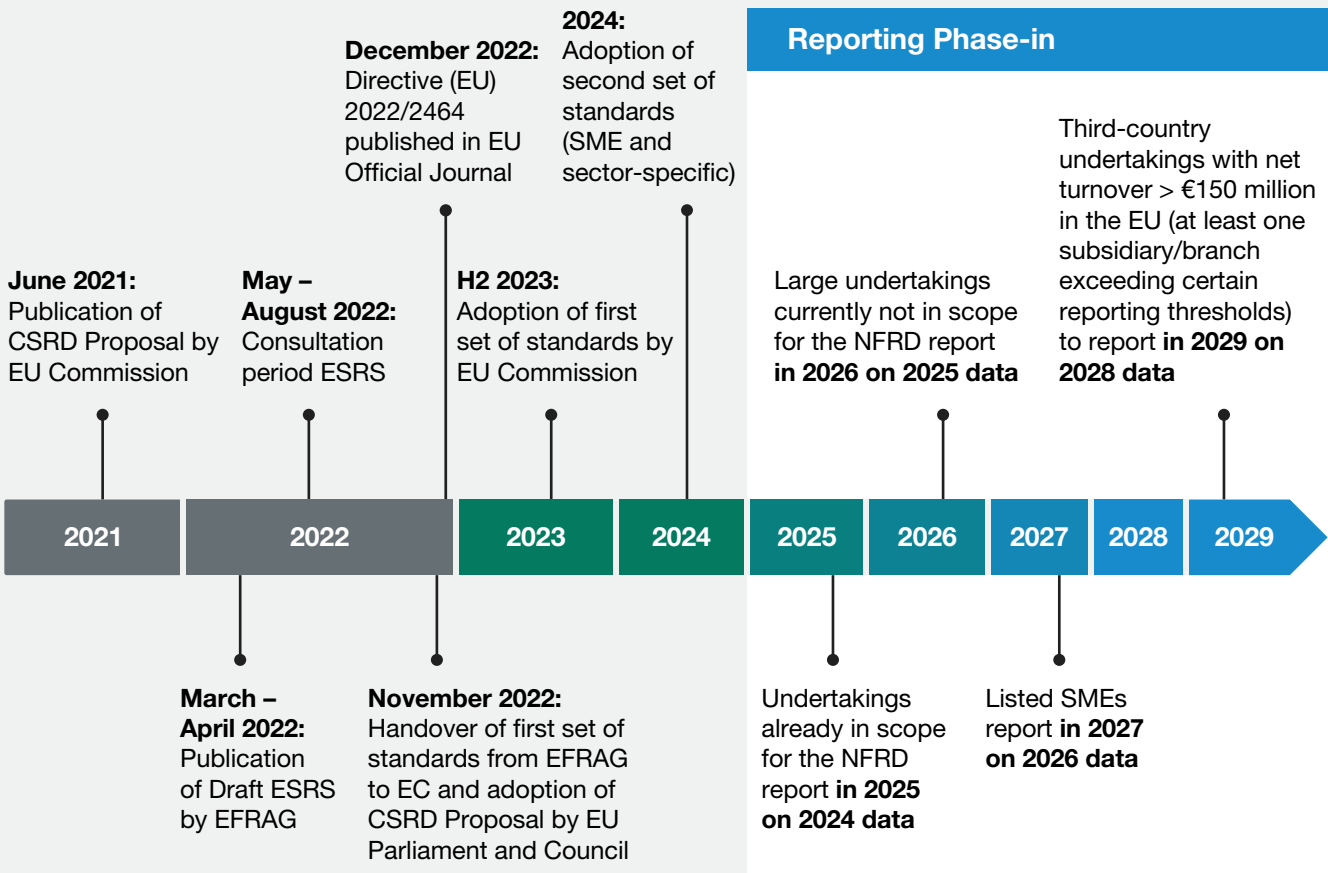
2024:
Adoption of second set of standards (SME and sector-specific)

December 2022:
Directive (EU) 2022/2464 published in EU Official Journal

Reporting Phase-in

Third-country undertakings with net turnover > €150 million in the EU (at least one subsidiary/branch exceeding certain reporting thresholds) to report **in 2029 on 2028 data**

June 2021:
Publication of CSRD Proposal by EU Commission

May – August 2022:
Consultation period ESRS

H2 2023:
Adoption of first set of standards by EU Commission

Large undertakings currently not in scope for the NFRD report **in 2026 on 2025 data**

| 2021 | 2022 | 2023 | 2024 | 2025 | 2026 | 2027 | 2028 | 2029 |
|---|---|---|---|---|---|---|---|---|

March – April 2022:
Publication of Draft ESRS by EFRAG

November 2022:
Handover of first set of standards from EFRAG to EC and adoption of CSRD Proposal by EU Parliament and Council

Undertakings already in scope for the NFRD report **in 2025 on 2024 data**

Listed SMEs report **in 2027 on 2026 data**